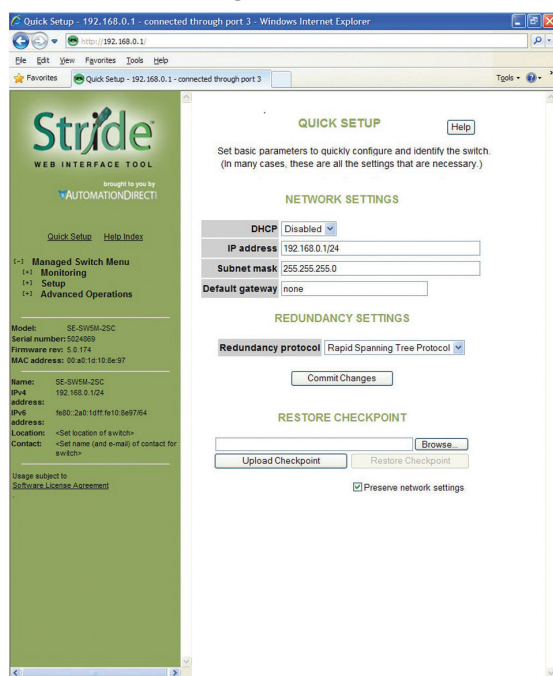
Quick Setup - 192.168.0.1 - connected through port 3 - Windows Internet Explorer

http://192.168.0.1/

File Edit View Favorites Tools Help

Favorites Quick Setup - 192.168.0.1 - connected through port 3

Tools

Stride

WEB INTERFACE TOOL

brought to you by AUTOMATIONDIRECT

Quick Setup Help Index

[-] Managed Switch Menu
[+] Monitoring
[+] Setup
[+] Advanced Operations

Model: SE-SW5M-2SC
Serial number: 5024869
Firmware rev: 5.0.174
MAC address: 00:a0:1d:10:8e:97

Name: SE-SW5M-2SC
IPv4 address: 192.168.0.1/24
IPv6 address: fe80::2a0:1dff:fe10:8e97/64
Location: <Set location of switch>
Contact: <Set name (and e-mail) of contact for switch>

Usage subject to Software License Agreement

QUICK SETUP

Help

Set basic parameters to quickly configure and identify the switch. (In many cases, these are all the settings that are necessary.)

NETWORK SETTINGS

| DHCP | Disabled |
|---|---|
| IP address | 192.168.0.1/24 |
| Subnet mask | 255.255.255.0 |
| Default gateway | none |

REDUNDANCY SETTINGS

Redundancy protocol Rapid Spanning Tree Protocol

Commit Changes

RESTORE CHECKPOINT

Browse...

Upload Checkpoint Restore Checkpoint

Preserve network settings